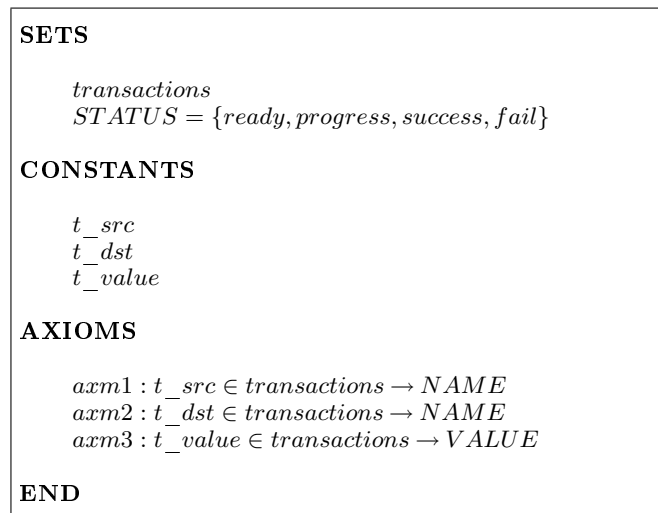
**SETS**

$transactions$
$STATUS = \{ready, progress, success, fail\}$

**CONSTANTS**

$t\_src$
$t\_dst$
$t\_value$

**AXIOMS**

$axm1 : t\_src \in transactions \rightarrow NAME$
$axm2 : t\_dst \in transactions \rightarrow NAME$
$axm3 : t\_value \in transactions \rightarrow VALUE$

**END**